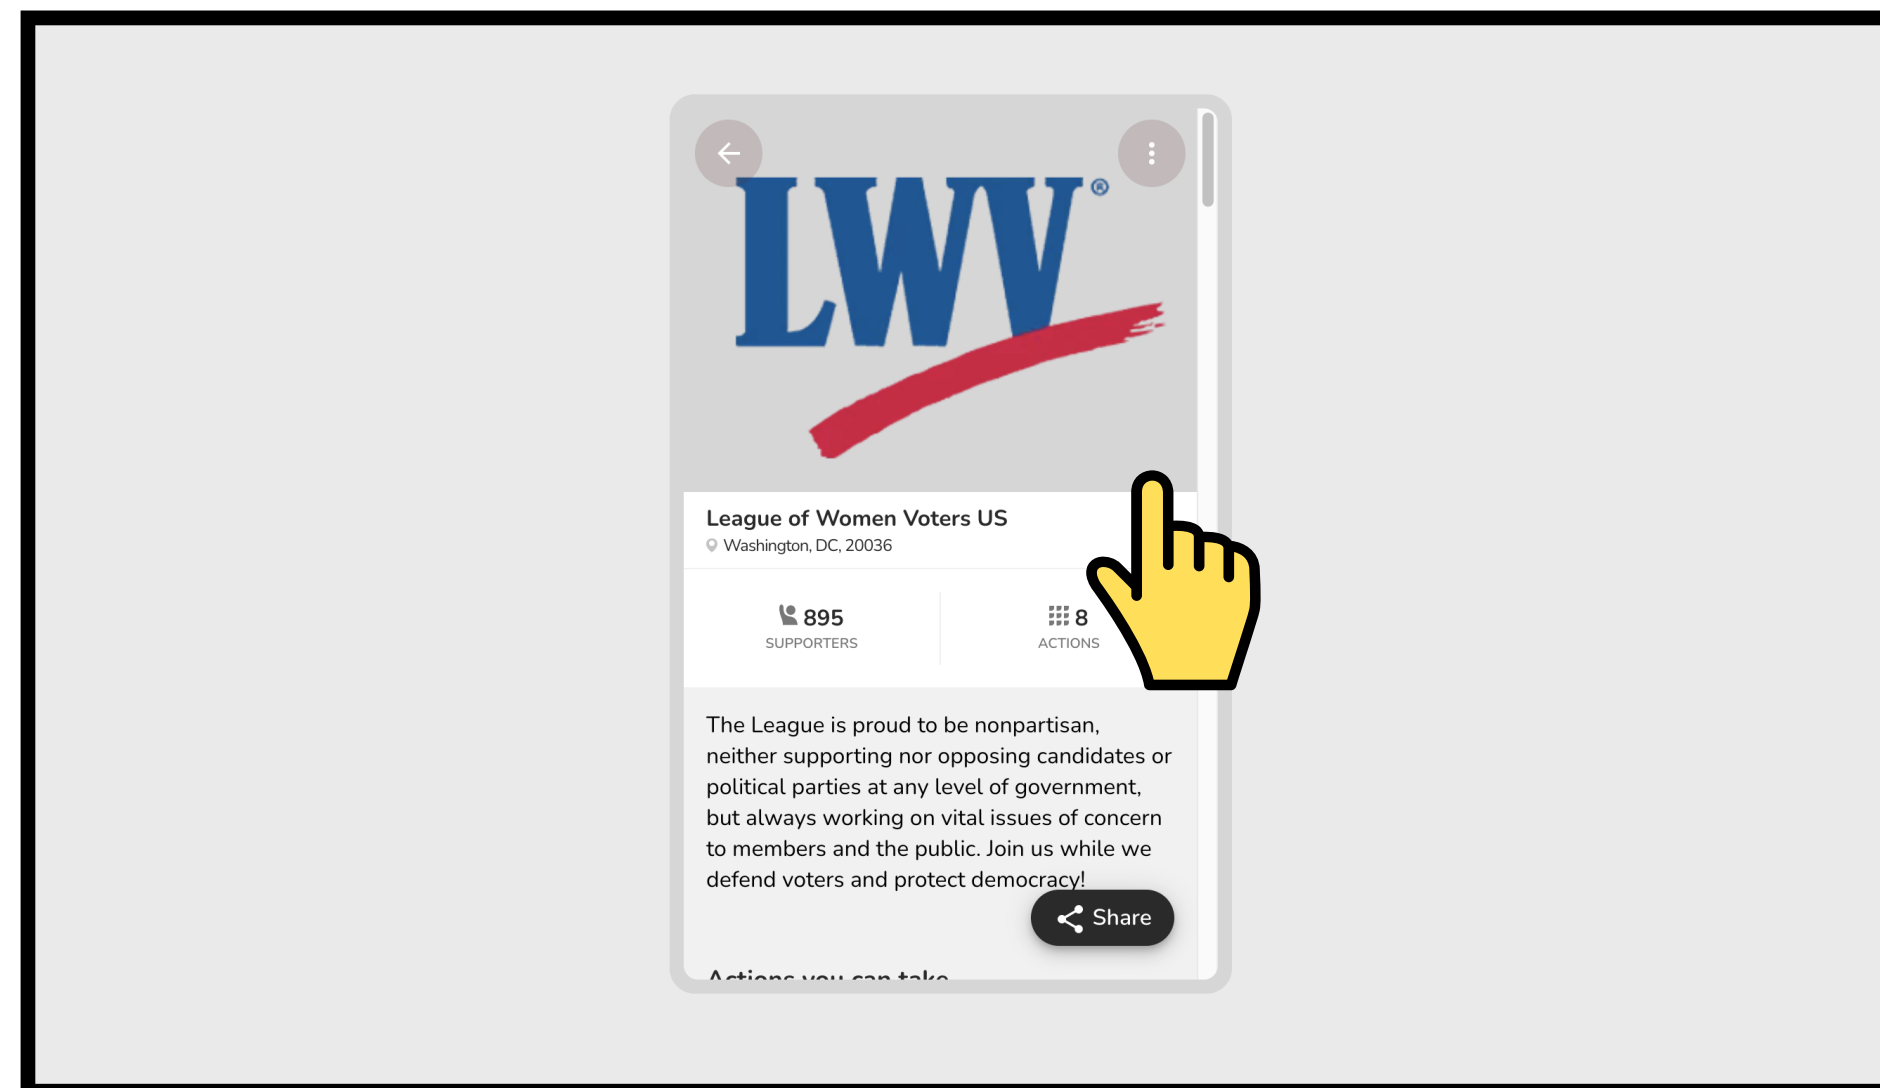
LWV®

League of Women Voters US
Washington, DC, 20036

895
SUPPORTERS

8
ACTIONS

The League is proud to be nonpartisan, neither supporting nor opposing candidates or political parties at any level of government, but always working on vital issues of concern to members and the public. Join us while we defend voters and protect democracy!

Share

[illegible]